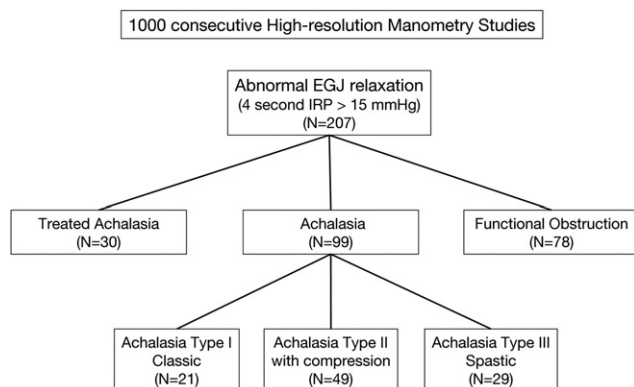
1000 consecutive High-resolution Manometry Studies

Abnormal EGJ relaxation
(4 second IRP > 15 mmHg)
(N=207)

Treated Achalasia
(N=30)

Achalasia
(N=99)

Functional Obstruction
(N=78)

Achalasia Type I
Classic
(N=21)

Achalasia Type II
with compression
(N=49)

Achalasia Type III
Spastic
(N=29)